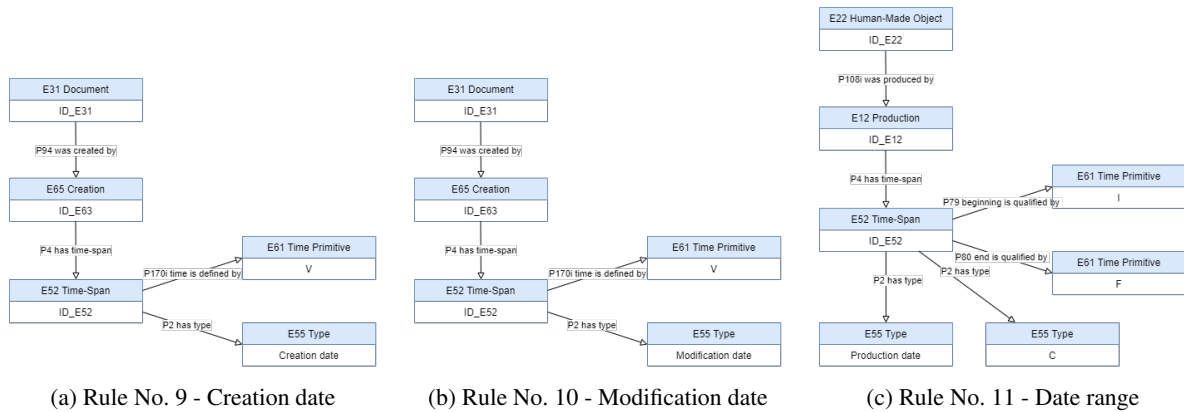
E31 Document
ID_E31
P94 was created by
E65 Creation
ID_E63
P4 has time-span
E52 Time-Span
ID_E52
P170i time is defined by
E61 Time Primitive
V
P2 has type
E55 Type
Creation date

(a) Rule No. 9 - Creation date

E31 Document
ID_E31
P94 was created by
E65 Creation
ID_E63
P4 has time-span
E52 Time-Span
ID_E52
P170i time is defined by
E61 Time Primitive
V
P2 has type
E55 Type
Modification date

(b) Rule No. 10 - Modification date

E22 Human-Made Object
ID_E22
P108i was produced by
E12 Production
ID_E12
P4 has time-span
E52 Time-Span
ID_E52
P79 beginning is qualified by
E61 Time Primitive
I
P80 end is qualified by
E61 Time Primitive
F
P2 has type
P2 has type
E55 Type
Production date
E55 Type
C

(c) Rule No. 11 - Date range